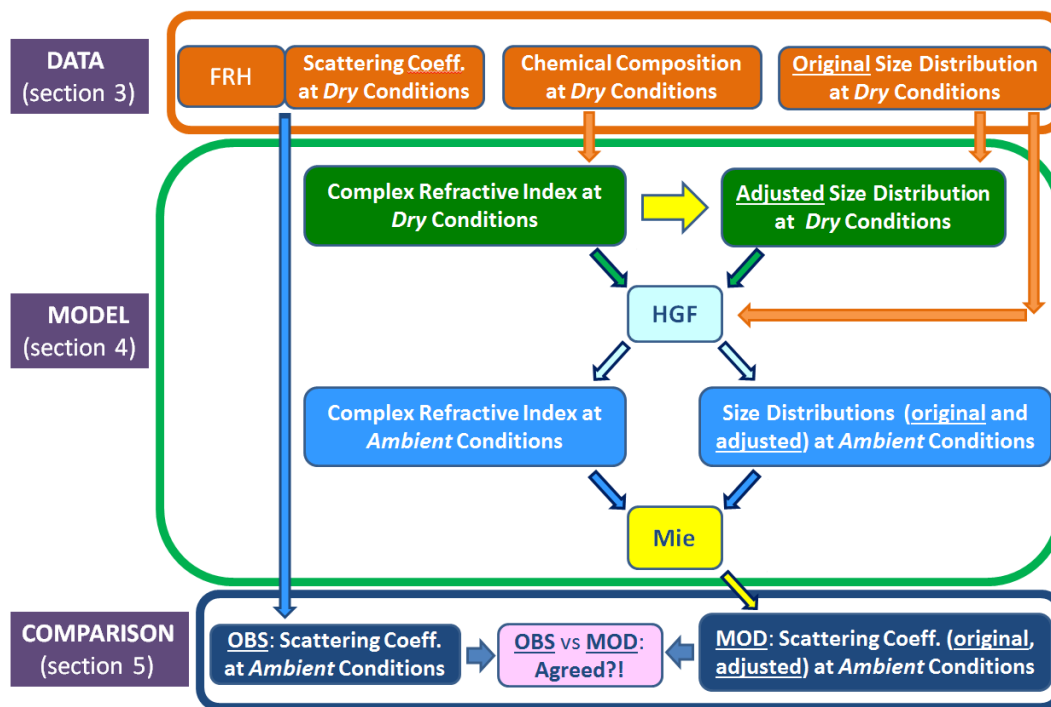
DATA
(section 3)

FRH

Scattering Coeff. at Dry Conditions

Chemical Composition at Dry Conditions

Original Size Distribution at Dry Conditions

MODEL
(section 4)

Complex Refractive Index at Dry Conditions

Adjusted Size Distribution at Dry Conditions

HGF

Complex Refractive Index at Ambient Conditions

Size Distributions (original and adjusted) at Ambient Conditions

Mie

COMPARISON
(section 5)

OBS: Scattering Coeff. at Ambient Conditions

OBS vs MOD: Agreed?!

MOD: Scattering Coeff. (original, adjusted) at Ambient Conditions